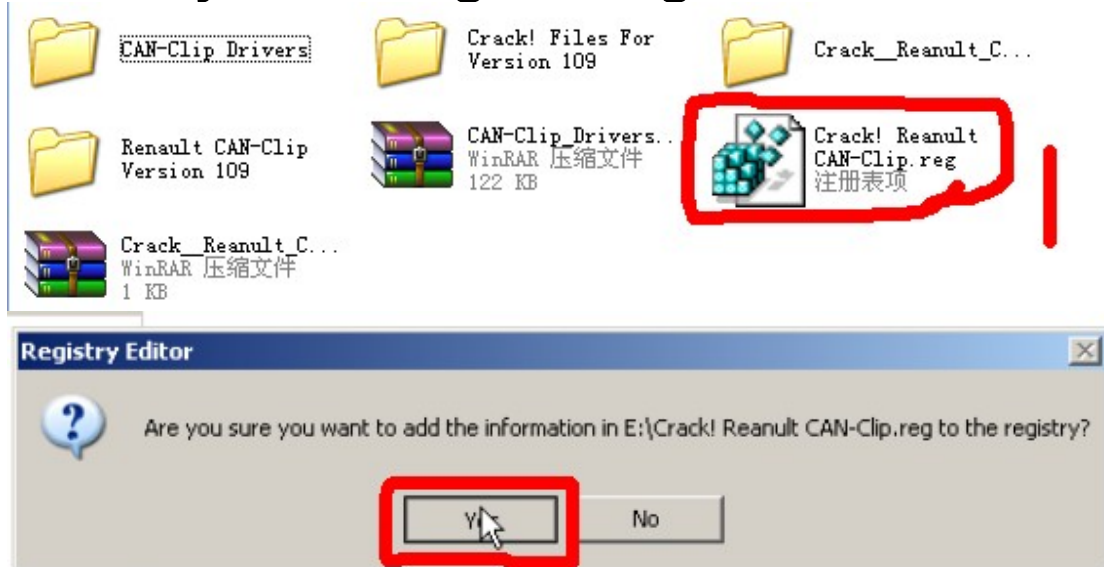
CAN-Clip Drivers

Crack! Files For Version 109

Crack__Reanult_C...

Renault CAN-Clip Version 109

CAN-Clip_Drivers.. WinRAR 压缩文件 122 KB

Crack! Reanult CAN-Clip.reg 注册表项

Crack__Reanult_C... WinRAR 压缩文件 1 KB

Registry Editor

Are you sure you want to add the information in E:\Crack! Reanult CAN-Clip.reg to the registry?

Yes

No